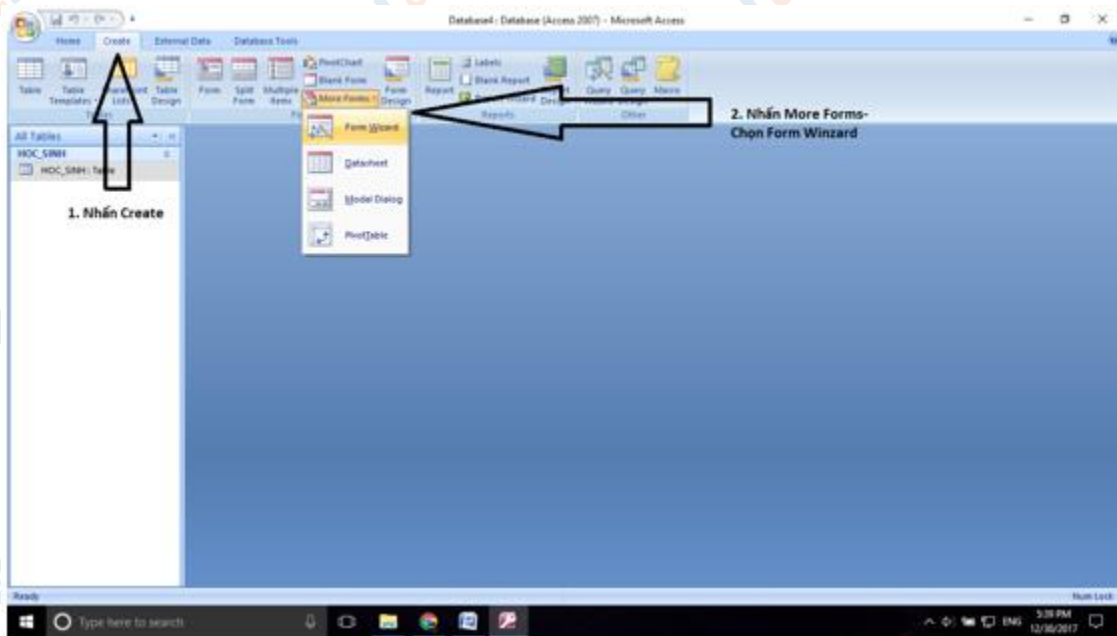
Database4 : Database (Access 2007) - Microsoft Access

Home Create External Data Database Tools

Table Table Templates SharePoint Lists Table Design Form Split Form Multiple Items PivotChart Blank Form More Forms Form Design Report Labels Blank Report Report Wizard Report Design Query Wizard Query Design Macro

Reports Other

All Tables

HOC_SINH

HOC_SINH : Table

Form Wizard

Datasheet

Modal Dialog

PivotTable

1. Nhấn Create

2. Nhấn More Forms- Chọn Form Winzard

Ready

Num Lock

Type here to search

ENG 5:39 PM 12/30/2017